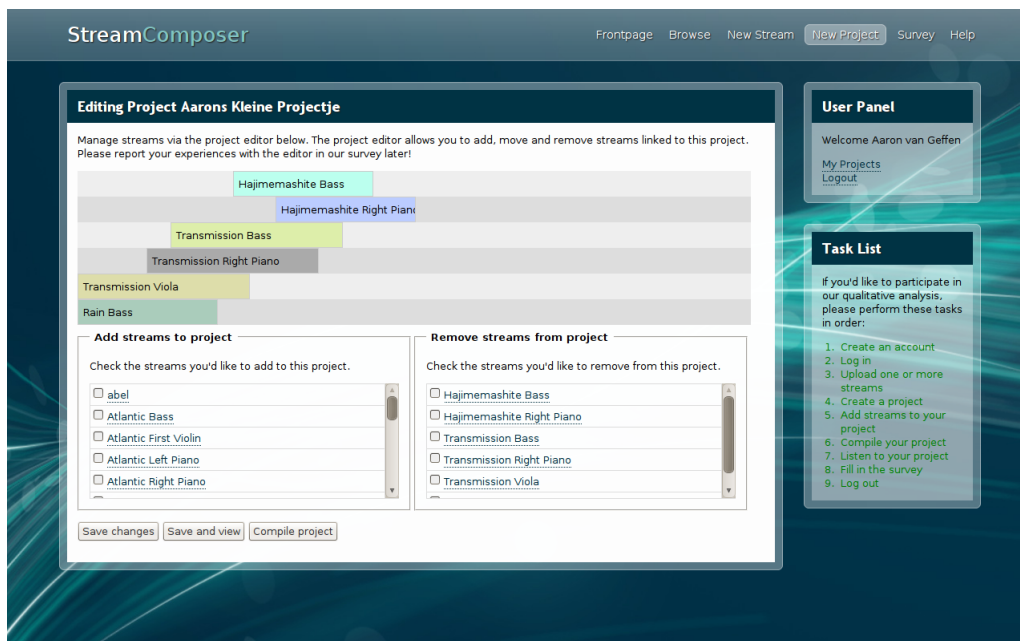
StreamComposer

Frontpage Browse New Stream New Project Survey Help

Editing Project Aarons Kleine Projectje

Manage streams via the project editor below. The project editor allows you to add, move and remove streams linked to this project. Please report your experiences with the editor in our survey later!

Hajimemashite Bass
Hajimemashite Right Pianc
Transmission Bass
Transmission Right Piano
Transmission Viola
Rain Bass

Add streams to project

Check the streams you'd like to add to this project.

abel
Atlantic Bass
Atlantic First Violin
Atlantic Left Piano
Atlantic Right Piano

Remove streams from project

Check the streams you'd like to remove from this project.

Hajimemashite Bass
Hajimemashite Right Piano
Transmission Bass
Transmission Right Piano
Transmission Viola

Save changes Save and view Compile project

User Panel

Welcome Aaron van Geffen

My Projects
Logout

Task List

If you'd like to participate in our qualitative analysis, please perform these tasks in order:

1. Create an account
2. Log in
3. Upload one or more streams
4. Create a project
5. Add streams to your project
6. Compile your project
7. Listen to your project
8. Fill in the survey
9. Log out